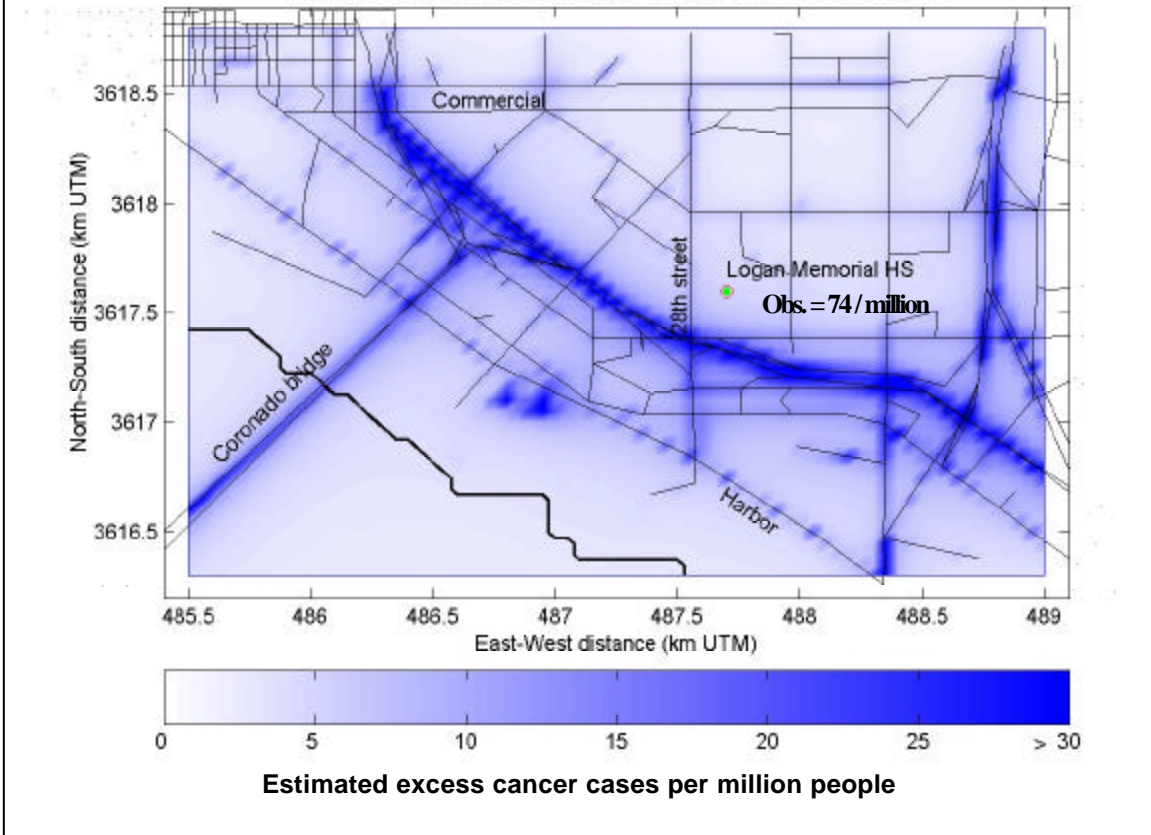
3618.5
3618
3617.5
3617
3616.5

North-South distance (km UTM)

Commercial

28th street

Logan Memorial HS

Obs. = 74 / million

Coronado bridge

Harbor

485.5 486 486.5 487 487.5 488 488.5 489

East-West distance (km UTM)

0 5 10 15 20 25 > 30

Estimated excess cancer cases per million people